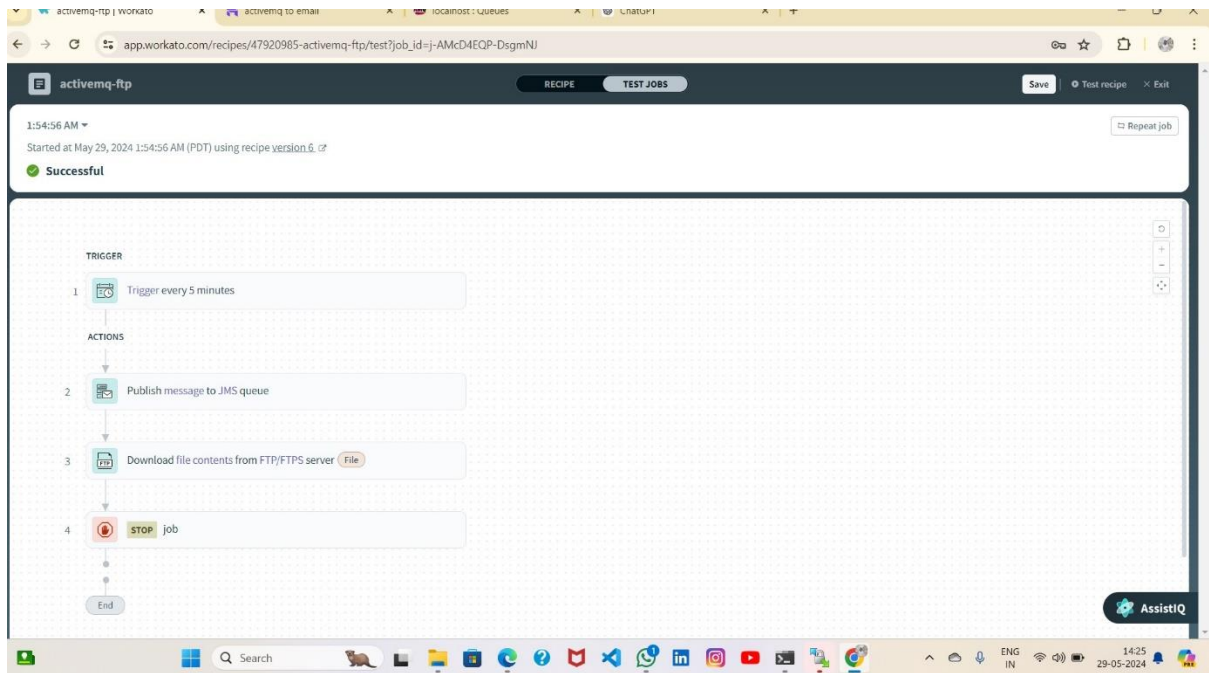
activemq-ftp | Workato
activemq to email
localhost : Queues
ChatGPT

app.workato.com/recipes/47920985-activemq-ftp/test?job_id=j-AMcD4EQP-DsgmNJ

activemq-ftp

RECIPE
TEST JOBS

Save
Test recipe
× Exit

1:54:56 AM

Started at May 29, 2024 1:54:56 AM (PDT) using recipe version 6

Successful

Repeat job

TRIGGER

1 Trigger every 5 minutes

ACTIONS

2 Publish message to JMS queue

3 Download file contents from FTP/FTPS server File

4 STOP job

End

AssistIQ

Search

ENG IN
14:25
29-05-2024